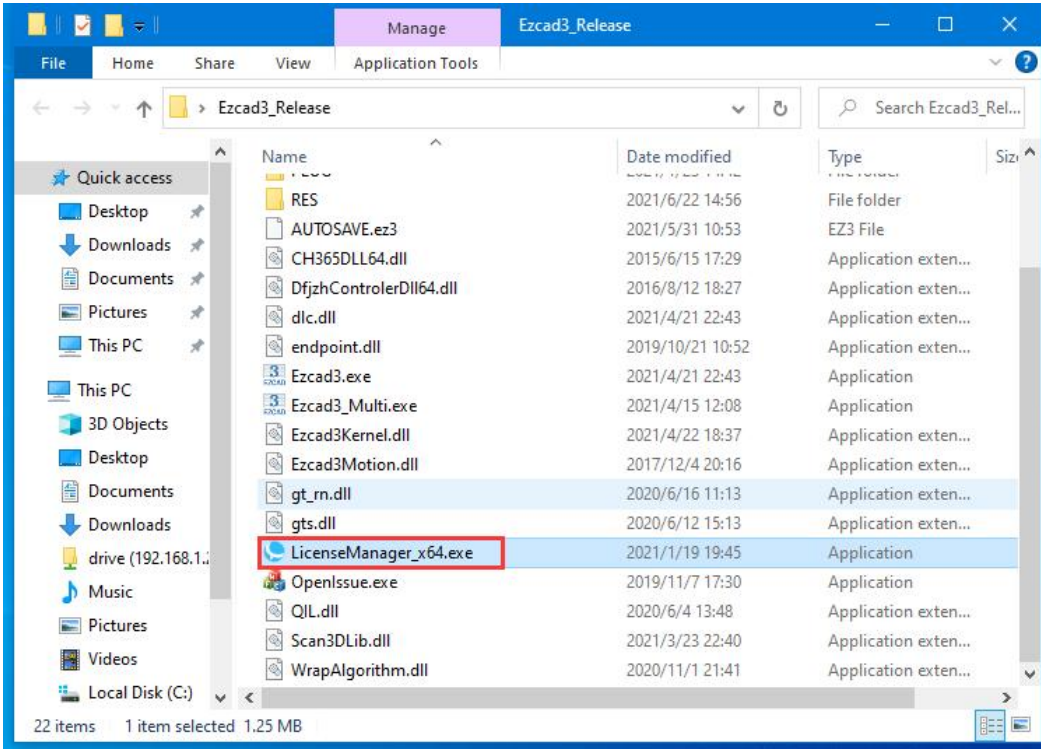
Manage Ezcad3_Release

File Home Share View Application Tools

Ezcad3_Release

Search Ezcad3_Rel...

Quick access
Desktop
Downloads
Documents
Pictures
This PC
This PC
3D Objects
Desktop
Documents
Downloads
drive (192.168.1.
Music
Pictures
Videos
Local Disk (C:)

| Name | Date modified | Type | Size |
|---|---|---|---|
| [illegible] | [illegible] | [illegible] | |
| RES | 2021/6/22 14:56 | File folder | |
| AUTOSAVE.ez3 | 2021/5/31 10:53 | EZ3 File | |
| CH365DLL64.dll | 2015/6/15 17:29 | Application exten... | |
| DfjzhControlerDll64.dll | 2016/8/12 18:27 | Application exten... | |
| dlc.dll | 2021/4/21 22:43 | Application exten... | |
| endpoint.dll | 2019/10/21 10:52 | Application exten... | |
| Ezcad3.exe | 2021/4/21 22:43 | Application | |
| Ezcad3_Multi.exe | 2021/4/15 12:08 | Application | |
| Ezcad3Kernel.dll | 2021/4/22 18:37 | Application exten... | |
| Ezcad3Motion.dll | 2017/12/4 20:16 | Application exten... | |
| gt_rn.dll | 2020/6/16 11:13 | Application exten... | |
| gts.dll | 2020/6/12 15:13 | Application exten... | |
| LicenseManager_x64.exe | 2021/1/19 19:45 | Application | |
| OpenIssue.exe | 2019/11/7 17:30 | Application | |
| QIL.dll | 2020/6/4 13:48 | Application exten... | |
| Scan3DLib.dll | 2021/3/23 22:40 | Application exten... | |
| WrapAlgorithm.dll | 2020/11/1 21:41 | Application exten... | |

22 items 1 item selected 1.25 MB